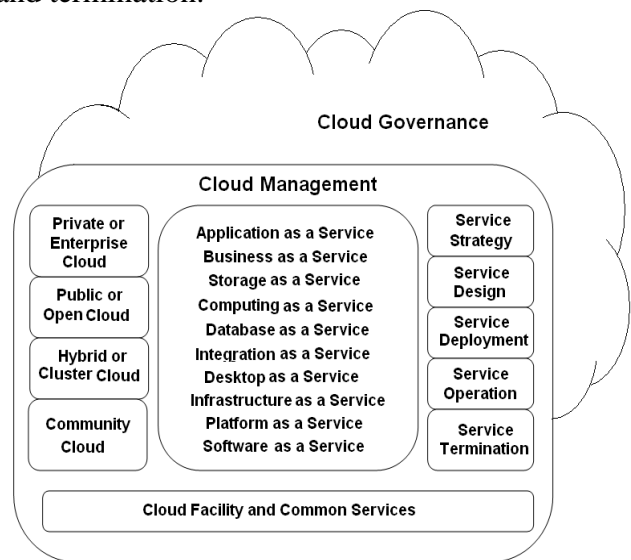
and termination.

Cloud Governance

Cloud Management

Private or Enterprise Cloud

Public or Open Cloud

Hybrid or Cluster Cloud

Community Cloud

Application as a Service
Business as a Service
Storage as a Service
Computing as a Service
Database as a Service
Integration as a Service
Desktop as a Service
Infrastructure as a Service
Platform as a Service
Software as a Service

Service Strategy

Service Design

Service Deployment

Service Operation

Service Termination

Cloud Facility and Common Services